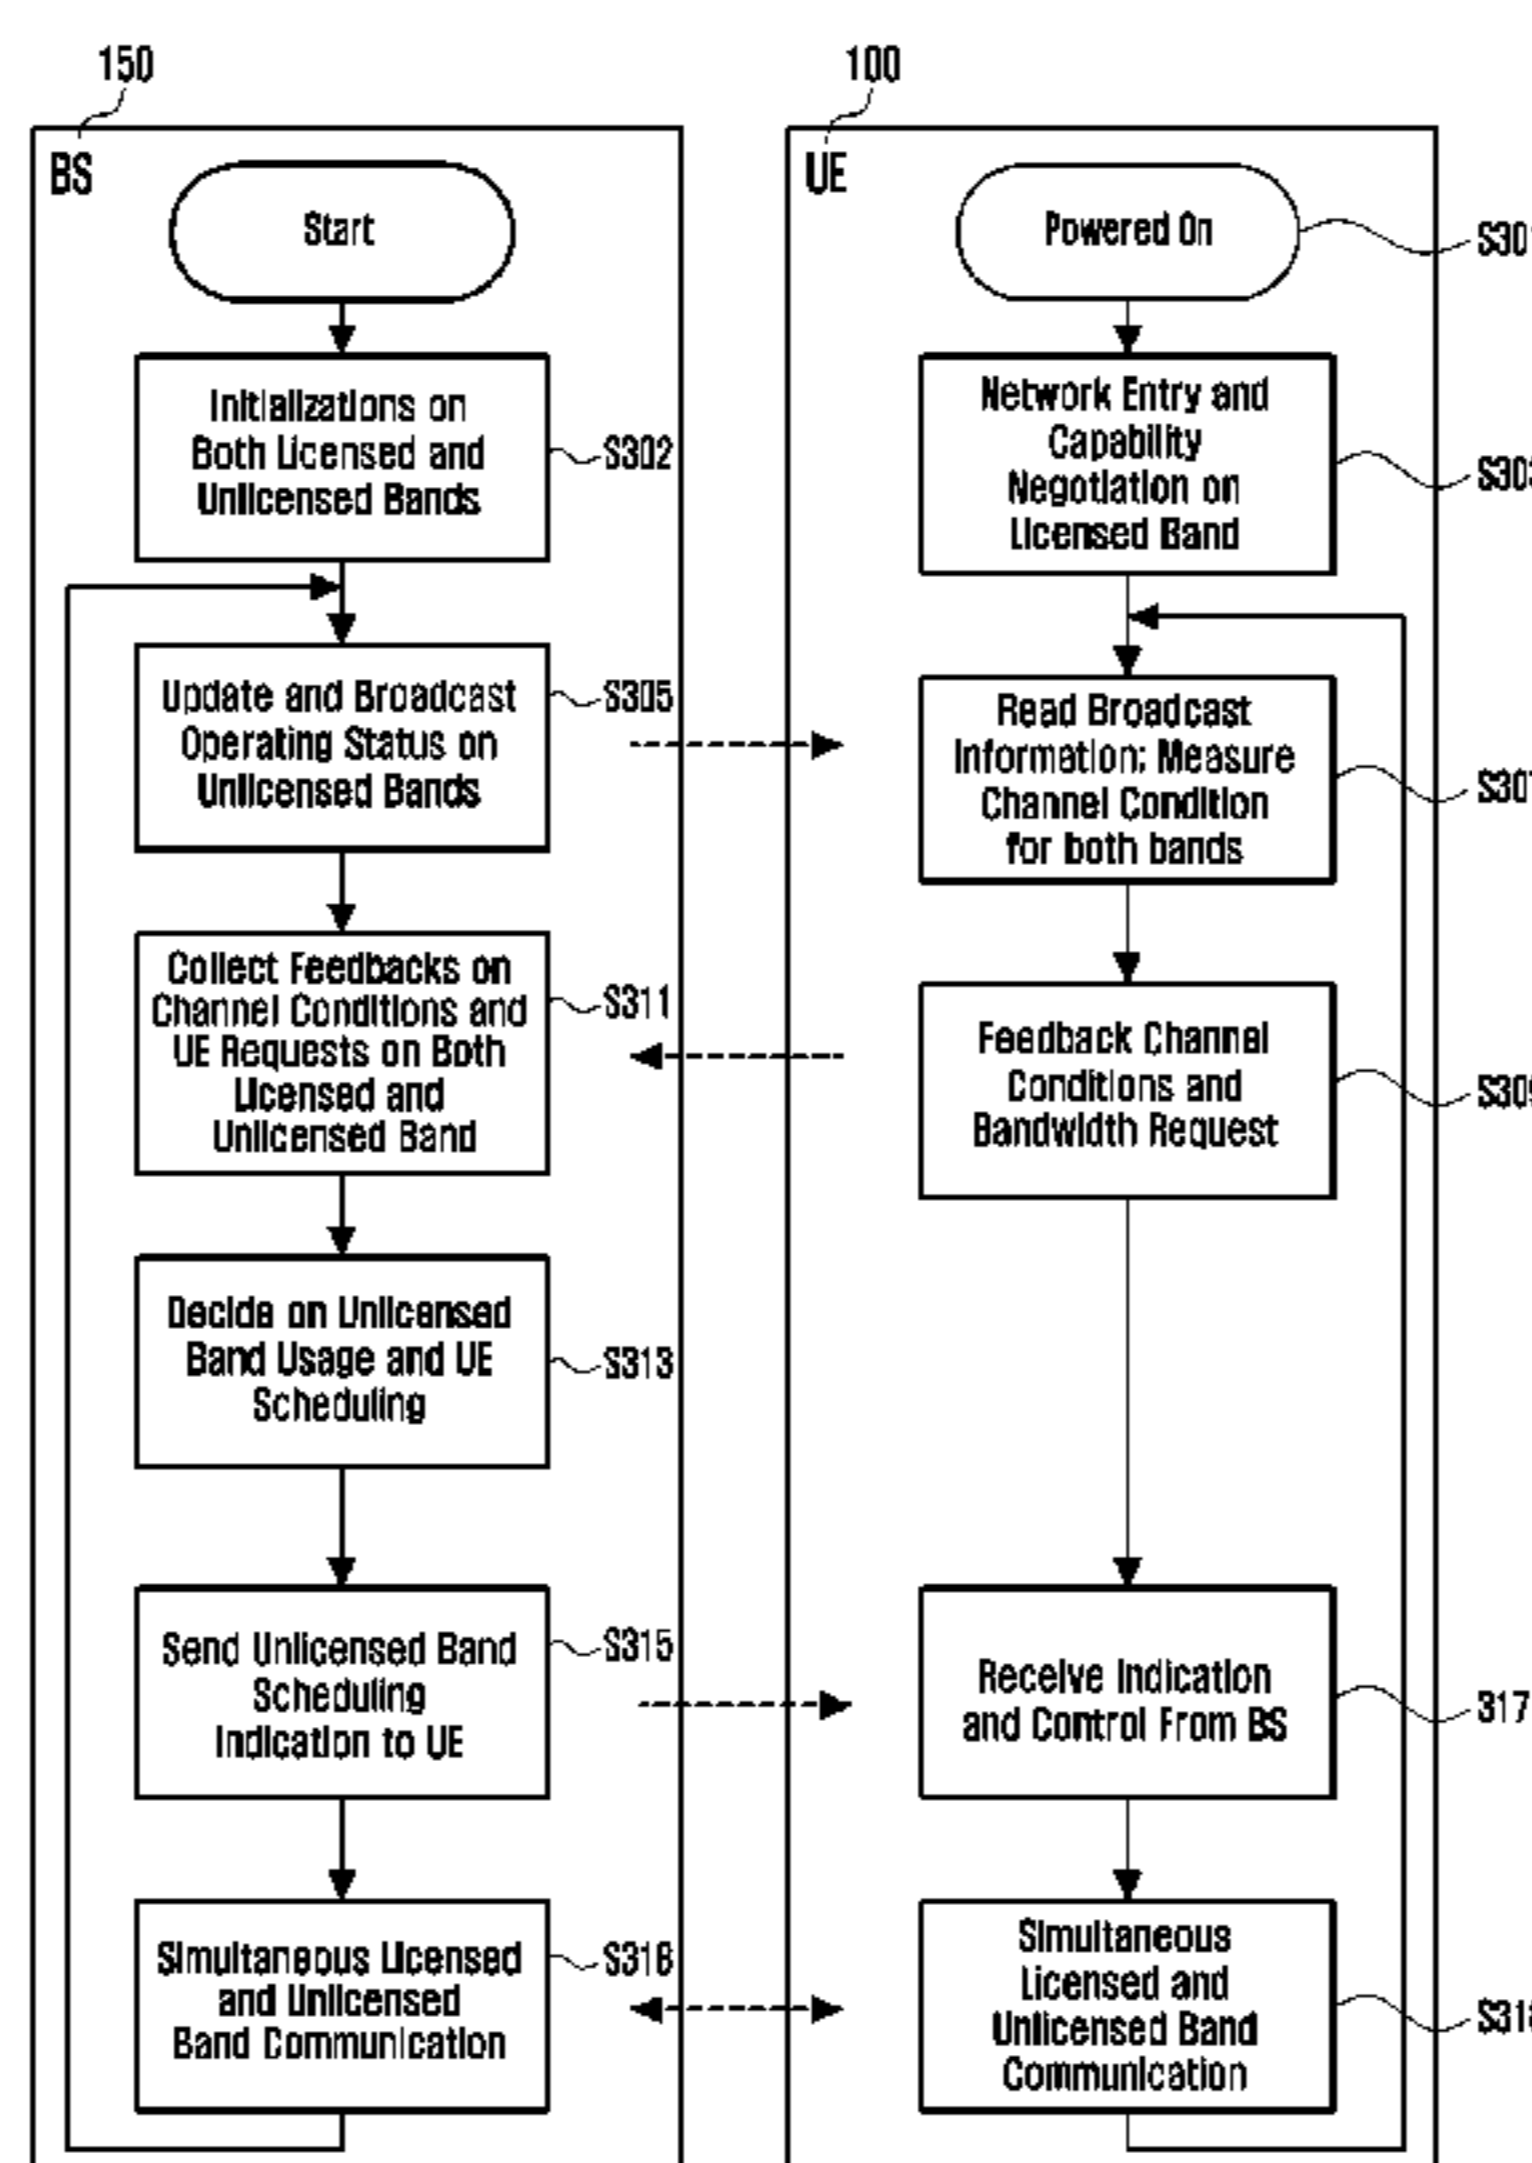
150

BS

Start

Initializations on Both Licensed and Unlicensed Bands

S302

Update and Broadcast Operating Status on Unlicensed Bands

S305

Collect Feedbacks on Channel Conditions and UE Requests on Both Licensed and Unlicensed Band

S311

Decide on Unlicensed Band Usage and UE Scheduling

S313

Send Unlicensed Band Scheduling Indication to UE

S315

Simultaneous Licensed and Unlicensed Band Communication

S316

100

UE

Powered On

S30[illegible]

Network Entry and Capability Negotiation on Licensed Band

S30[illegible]

Read Broadcast Information; Measure Channel Condition for both bands

S30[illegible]

Feedback Channel Conditions and Bandwidth Request

S30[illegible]

Receive Indication and Control From BS

317

Simultaneous Licensed and Unlicensed Band Communication

S31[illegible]